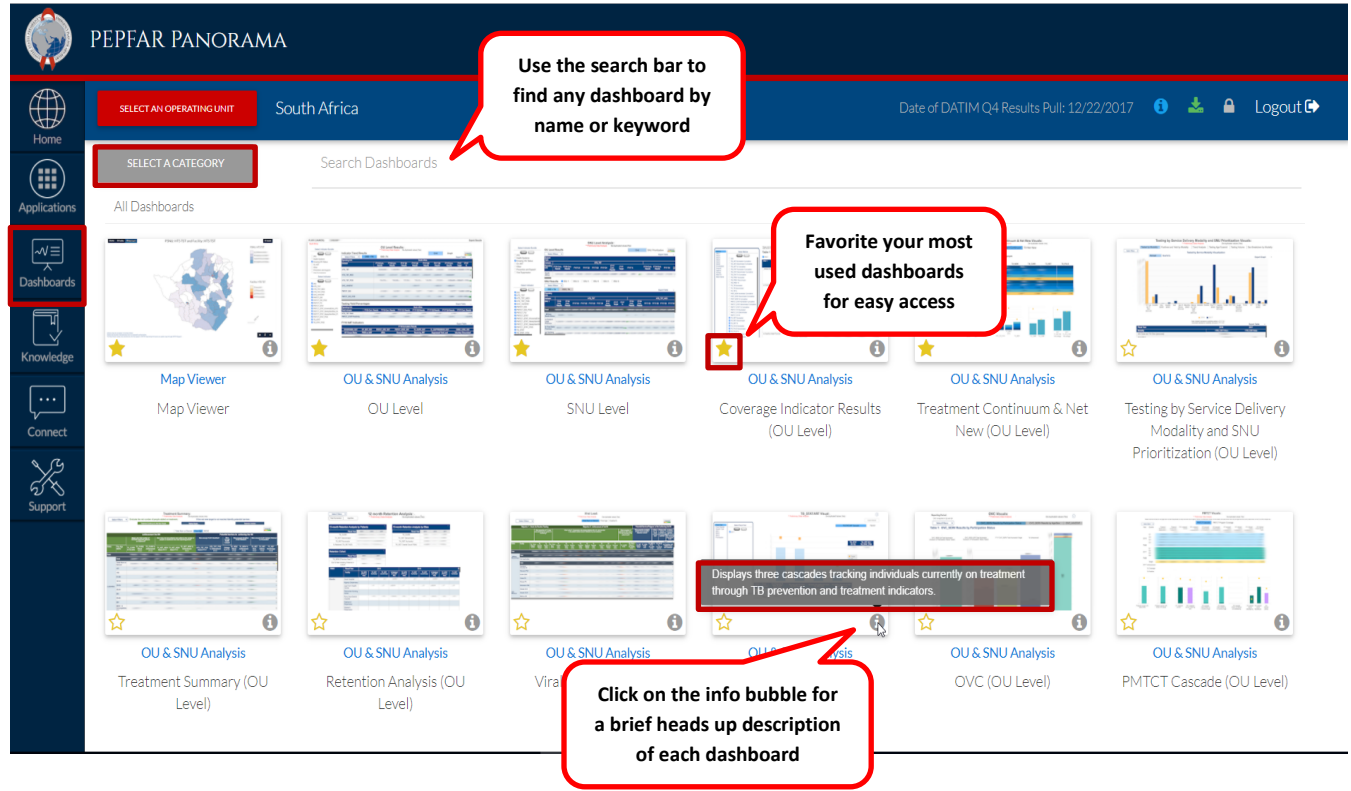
PEPFAR PANORAMA

Home
Applications
Dashboards
Knowledge
Connect
Support

SELECT AN OPERATING UNIT
South Africa
Date of DATIM Q4 Results Pull: 12/22/2017
Logout

Use the search bar to find any dashboard by name or keyword

SELECT A CATEGORY
Search Dashboards
All Dashboards

Favorite your most used dashboards for easy access

Map Viewer
Map Viewer

OU & SNU Analysis
OU Level

OU & SNU Analysis
SNU Level

OU & SNU Analysis
Coverage Indicator Results (OU Level)

OU & SNU Analysis
Treatment Continuum & Net New (OU Level)

OU & SNU Analysis
Testing by Service Delivery Modality and SNU Prioritization (OU Level)

Displays three cascades tracking individuals currently on treatment through TB prevention and treatment indicators.

OU & SNU Analysis
Treatment Summary (OU Level)

OU & SNU Analysis
Retention Analysis (OU Level)

OU & SNU Analysis
Vira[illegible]

OU & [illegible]Analysis

OU & SNU Analysis
OVC (OU Level)

OU & SNU Analysis
PMTCT Cascade (OU Level)

Click on the info bubble for a brief heads up description of each dashboard